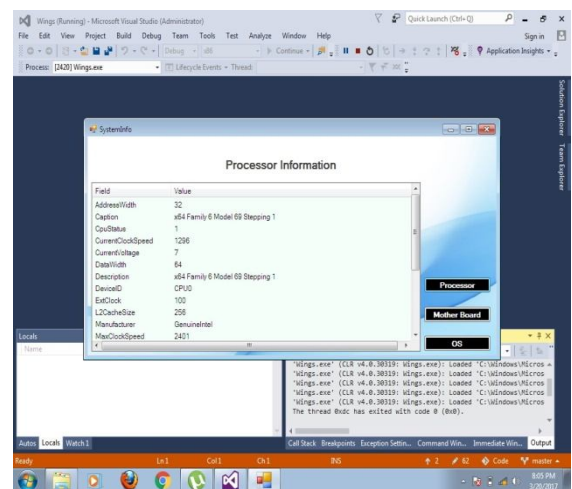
Wings (Running) - Microsoft Visual Studio (Administrator)
Quick Launch (Ctrl+Q)
File Edit View Project Build Debug Team Tools Test Analyze Window Help
Sign in
Debug x86 Continue Application Insights
Process: [2420] Wings.exe Lifecycle Events Thread:
Solution Explorer Team Explorer

SystemInfo

Processor Information

| Field | Value |
|---|---|
| AddressWidth | 32 |
| Caption | x64 Family 6 Model 69 Stepping 1 |
| CpuStatus | 1 |
| CurrentClockSpeed | 1296 |
| CurrentVoltage | 7 |
| DataWidth | 64 |
| Description | x64 Family 6 Model 69 Stepping 1 |
| DeviceID | CPU0 |
| ExtClock | 100 |
| L2CacheSize | 256 |
| Manufacturer | GenuineIntel |
| MaxClockSpeed | 2401 |

Processor
Mother Board
OS

Locals
Name

'Wings.exe' (CLR v4.0.30319: Wings.exe): Loaded 'C:\Windows\Micros
'Wings.exe' (CLR v4.0.30319: Wings.exe): Loaded 'C:\Windows\Micros
'Wings.exe' (CLR v4.0.30319: Wings.exe): Loaded 'C:\Windows\Micros
'Wings.exe' (CLR v4.0.30319: Wings.exe): Loaded 'C:\Windows\Micros
'Wings.exe' (CLR v4.0.30319: Wings.exe): Loaded 'C:\Windows\Micros
The thread 0xdc has exited with code 0 (0x0).

Autos Locals Watch 1
Call Stack Breakpoints Exception Settin... Command Win... Immediate Win... Output
Ready Ln 1 Col 1 Ch 1 INS 2 62 Code master
8:05 PM
3/20/2017